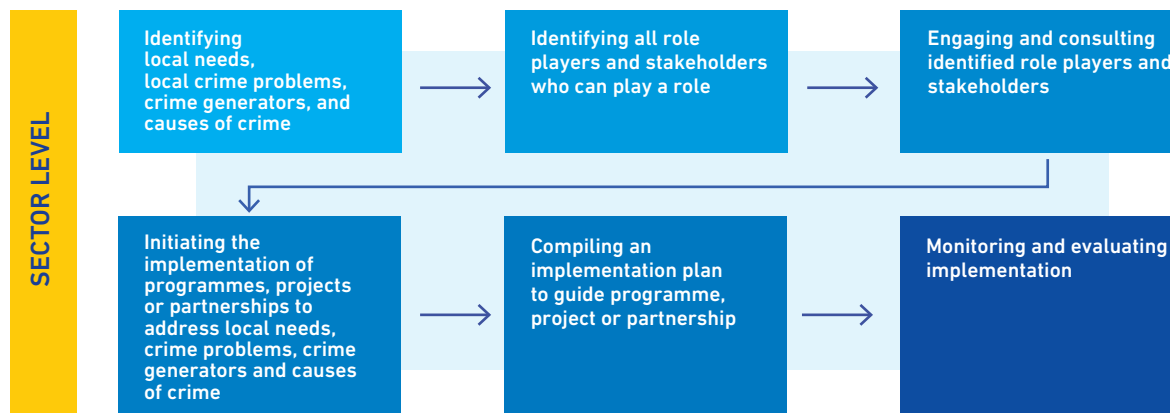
SECTOR LEVEL

Identifying local needs, local crime problems, crime generators, and causes of crime

Identifying all role players and stakeholders who can play a role

Engaging and consulting identified role players and stakeholders

Initiating the implementation of programmes, projects or partnerships to address local needs, crime problems, crime generators and causes of crime

Compiling an implementation plan to guide programme, project or partnership

Monitoring and evaluating implementation